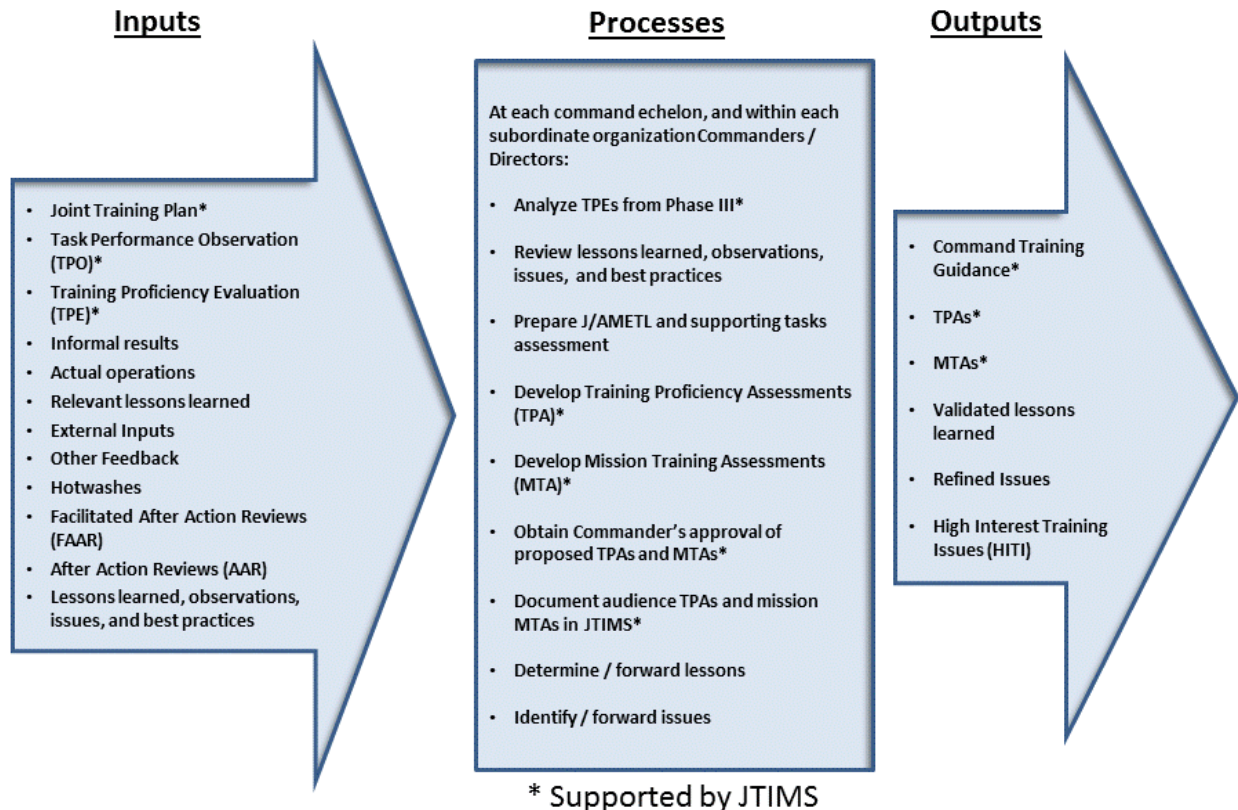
Inputs

- Joint Training Plan*
- Task Performance Observation (TPO)*
- Training Proficiency Evaluation (TPE)*
- Informal results
- Actual operations
- Relevant lessons learned
- External Inputs
- Other Feedback
- Hotwashes
- Facilitated After Action Reviews (FAAR)
- After Action Reviews (AAR)
- Lessons learned, observations, issues, and best practices

Processes

At each command echelon, and within each subordinate organization Commanders / Directors:

- Analyze TPEs from Phase III*
- Review lessons learned, observations, issues, and best practices
- Prepare J/AMETL and supporting tasks assessment
- Develop Training Proficiency Assessments (TPA)*
- Develop Mission Training Assessments (MTA)*
- Obtain Commander's approval of proposed TPAs and MTAs*
- Document audience TPAs and mission MTAs in JTIMS*
- Determine / forward lessons
- Identify / forward issues

Outputs

- Command Training Guidance*
- TPAs*
- MTAs*
- Validated lessons learned
- Refined Issues
- High Interest Training Issues (HITI)

* Supported by JTIMS